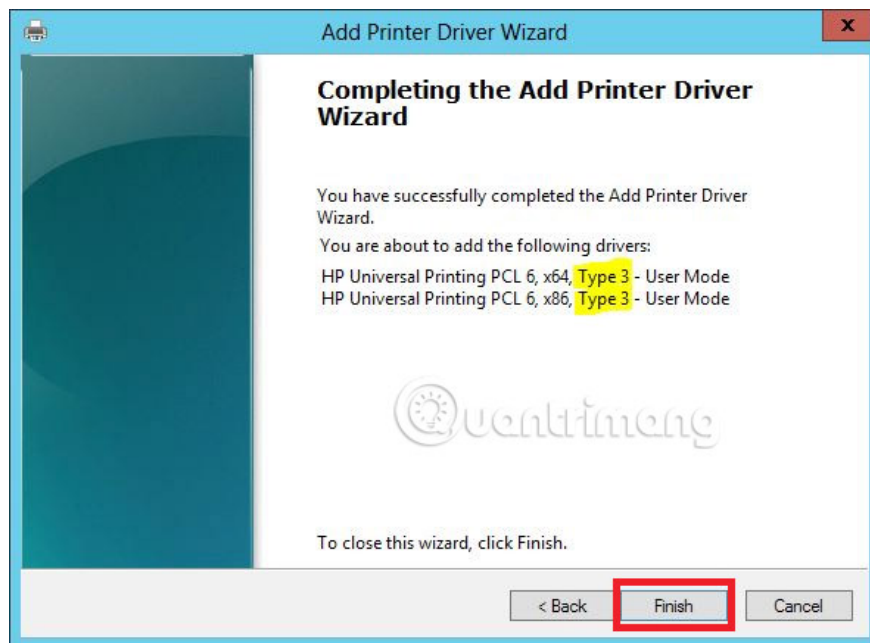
Add Printer Driver Wizard

Completing the Add Printer Driver Wizard

You have successfully completed the Add Printer Driver Wizard.

You are about to add the following drivers:

HP Universal Printing PCL 6, x64, Type 3 - User Mode
HP Universal Printing PCL 6, x86, Type 3 - User Mode

Quantrimang

To close this wizard, click Finish.

< Back
Finish
Cancel